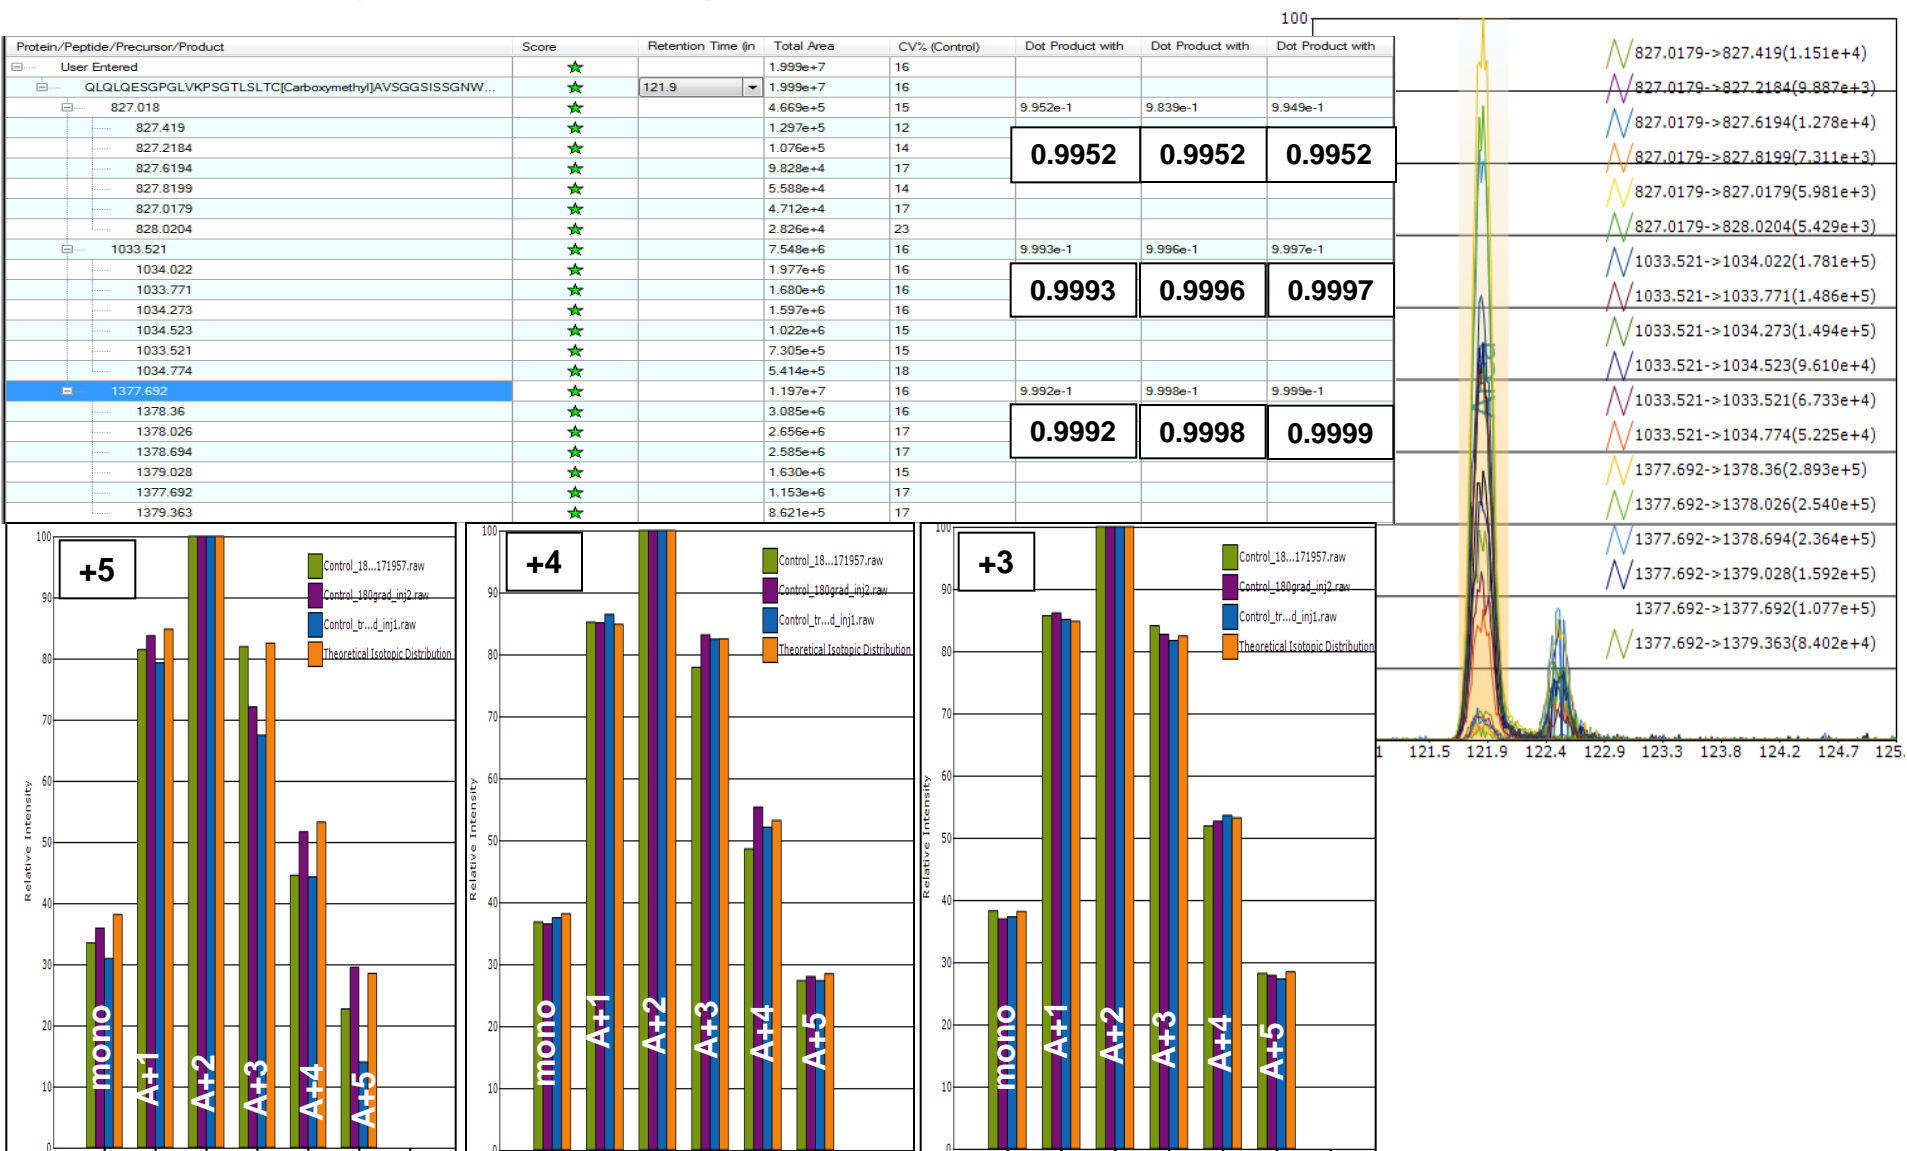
| Protein/Peptide/Precursor/Product | Score | Retention Time (in | Total Area | CV% (Control) | Dot Product with | Dot Product with | Dot Product with |
|---|---|---|---|---|---|---|---|
| User Entered | ★ | | 1.999e+7 | 16 | | | |
| QLQLQESGPGLVKPSGTLSLTC[Carboxymethyl]AVSGGSISSGNW... | ★ | 121.9 | 1.999e+7 | 16 | | | |
| 827.018 | ★ | | 4.669e+5 | 15 | 9.952e-1 | 9.839e-1 | 9.949e-1 |
| 827.419 | ★ | | 1.297e+5 | 12 | | | |
| 827.2184 | ★ | | 1.076e+5 | 14 | 0.9952 | 0.9952 | 0.9952 |
| 827.6194 | ★ | | 9.828e+4 | 17 | | | |
| 827.8199 | ★ | | 5.588e+4 | 14 | | | |
| 827.0179 | ★ | | 4.712e+4 | 17 | | | |
| 828.0204 | ★ | | 2.826e+4 | 23 | | | |
| 1033.521 | ★ | | 7.548e+6 | 16 | 9.993e-1 | 9.996e-1 | 9.997e-1 |
| 1034.022 | ★ | | 1.977e+6 | 16 | | | |
| 1033.771 | ★ | | 1.680e+6 | 16 | 0.9993 | 0.9996 | 0.9997 |
| 1034.273 | ★ | | 1.597e+6 | 16 | | | |
| 1034.523 | ★ | | 1.022e+6 | 15 | | | |
| 1033.521 | ★ | | 7.305e+5 | 15 | | | |
| 1034.774 | ★ | | 5.414e+5 | 18 | | | |
| 1377.692 | ★ | | 1.197e+7 | 16 | 9.992e-1 | 9.998e-1 | 9.999e-1 |
| 1378.36 | ★ | | 3.085e+6 | 16 | | | |
| 1378.026 | ★ | | 2.656e+6 | 17 | 0.9992 | 0.9998 | 0.9999 |
| 1378.694 | ★ | | 2.585e+6 | 17 | | | |
| 1379.028 | ★ | | 1.630e+6 | 15 | | | |
| 1377.692 | ★ | | 1.153e+6 | 17 | | | |
| 1379.363 | ★ | | 8.621e+5 | 17 | | | |

100
827.0179->827.419(1.151e+4)
827.0179->827.2184(9.887e+3)
827.0179->827.6194(1.278e+4)
827.0179->827.8199(7.311e+3)
827.0179->827.0179(5.981e+3)
827.0179->828.0204(5.429e+3)
1033.521->1034.022(1.781e+5)
1033.521->1033.771(1.486e+5)
1033.521->1034.273(1.494e+5)
1033.521->1034.523(9.610e+4)
1033.521->1033.521(6.733e+4)
1033.521->1034.774(5.225e+4)
1377.692->1378.36(2.893e+5)
1377.692->1378.026(2.540e+5)
1377.692->1378.694(2.364e+5)
1377.692->1379.028(1.592e+5)
1377.692->1377.692(1.077e+5)
1377.692->1379.363(8.402e+4)
1 121.5 121.9 122.4 122.9 123.3 123.8 124.2 124.7 125.

+5
Control_18...171957.raw
Control_180grad_inj2.raw
Control_tr...d_inj1.raw
Theoretical Isotopic Distribution
Relative Intensity
100 90 80 70 60 50 40 30 20 10 0
mono A+1 A+2 A+3 A+4 A+5

+4
Control_18...171957.raw
Control_180grad_inj2.raw
Control_tr...d_inj1.raw
Theoretical Isotopic Distribution
Relative Intensity
100 90 80 70 60 50 40 30 20 10 0
mono A+1 A+2 A+3 A+4 A+5

+3
Control_18...171957.raw
Control_180grad_inj2.raw
Control_tr...d_inj1.raw
Theoretical Isotopic Distribution
Relative Intensity
100 90 80 70 60 50 40 30 20 10 0
mono A+1 A+2 A+3 A+4 A+5